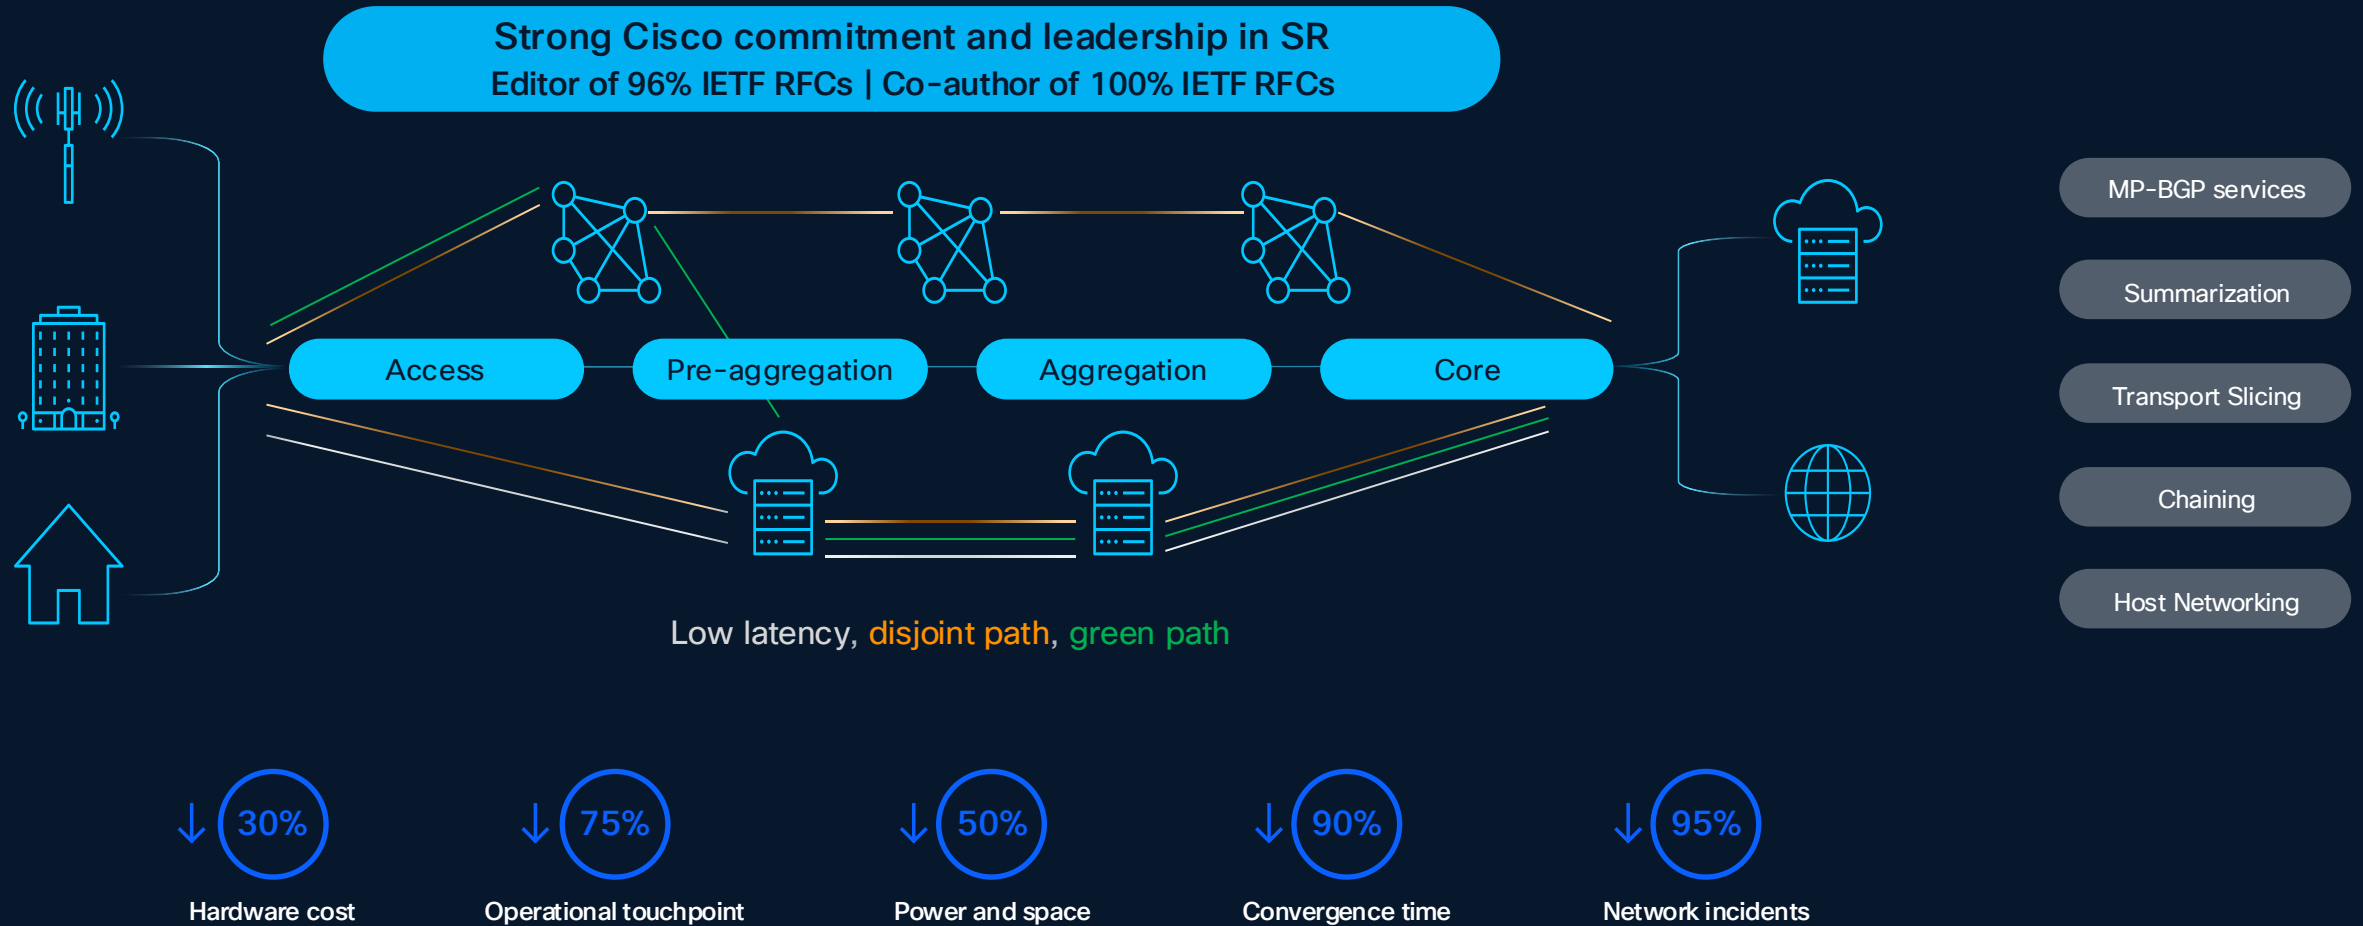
Strong Cisco commitment and leadership in SR
Editor of 96% IETF RFCs | Co-author of 100% IETF RFCs

Access

Pre-aggregation

Aggregation

Core

MP-BGP services

Summarization

Transport Slicing

Chaining

Host Networking

Low latency, disjoint path, green path

↓ 30%
Hardware cost

↓ 75%
Operational touchpoint

↓ 50%
Power and space

↓ 90%
Convergence time

↓ 95%
Network incidents